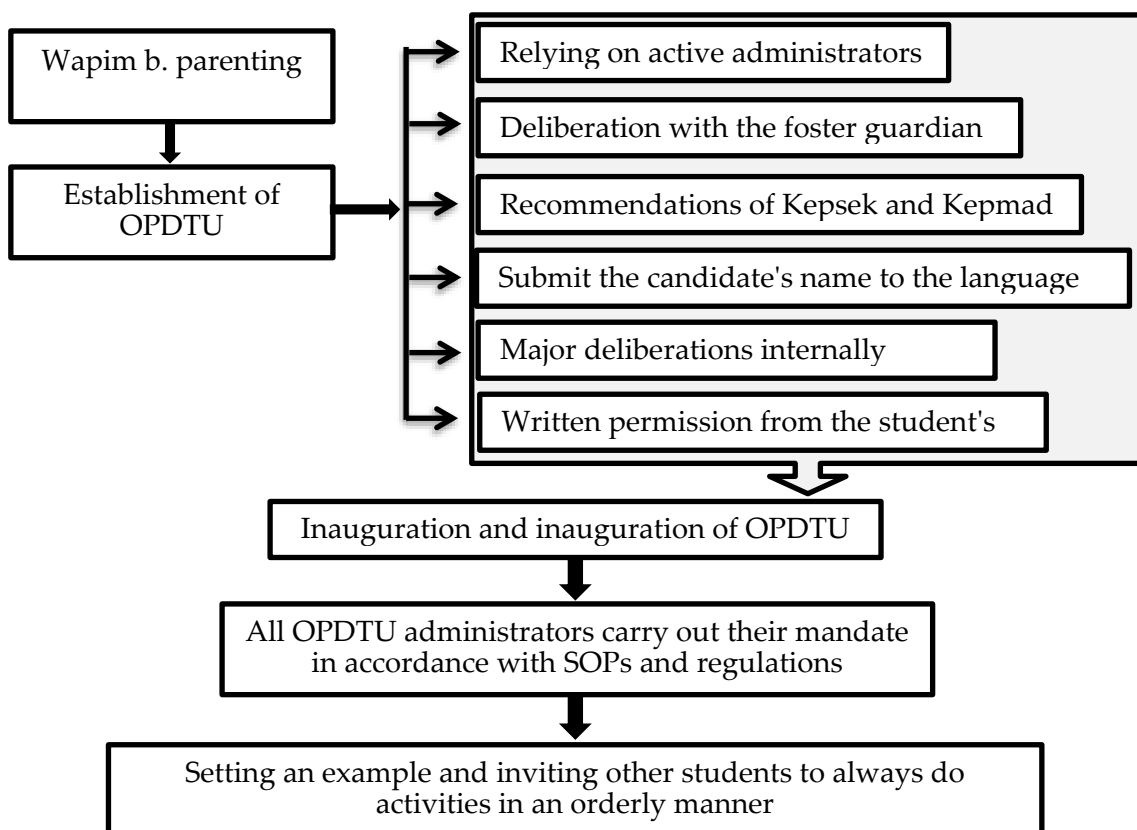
Wapim b. parenting

Establishment of OPDTU

Relying on active administrators

Deliberation with the foster guardian

Recommendations of Kepsek and Kepmad

Submit the candidate's name to the language

Major deliberations internally

Written permission from the student's

Inauguration and inauguration of OPDTU

All OPDTU administrators carry out their mandate in accordance with SOPs and regulations

Setting an example and inviting other students to always do activities in an orderly manner